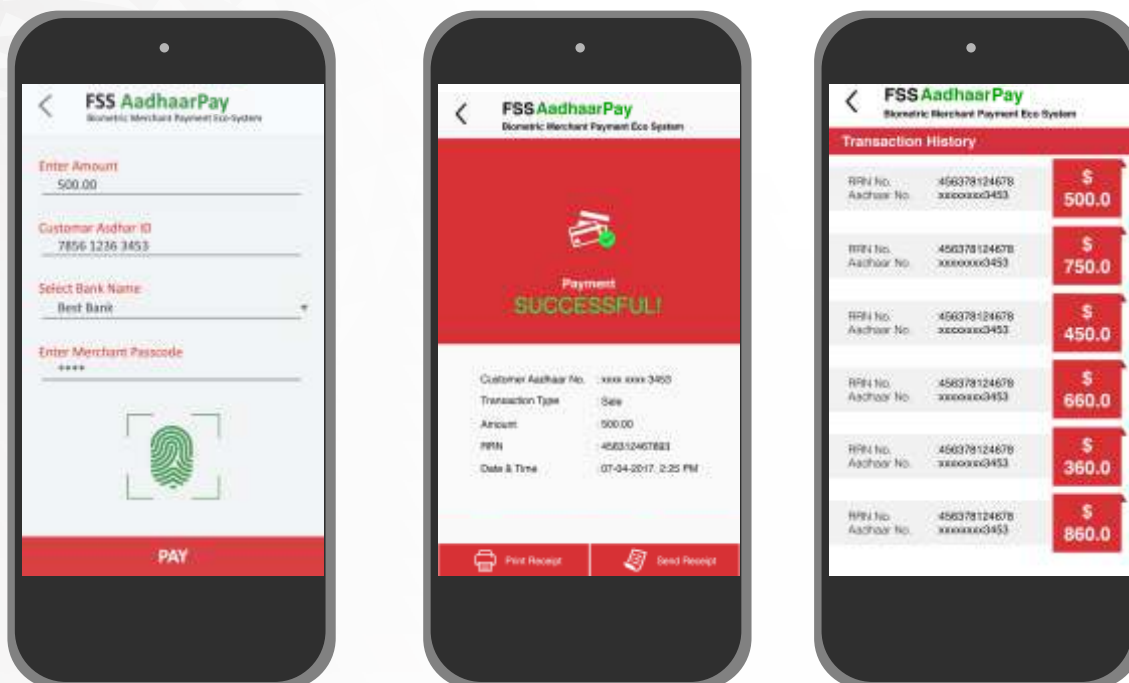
FSS AadhaarPay
Biometric Merchant Payment Eco-System

Enter Amount
500.00

Customar Aadhar ID
7856 1236 3453

Select Bank Name
Best Bank

Enter Merchant Passcode
****

PAY

FSS AadhaarPay
Biometric Merchant Payment Eco System

Payment
SUCCESSFUL!

| Customer Aadhaar No. | xxxx xxxx 3453 |
|---|---|
| Transaction Type | Sale |
| Amount | 500.00 |
| RRN | 458312467893 |
| Date & Time | 07-04-2017, 2:25 PM |

Print Receipt
Send Receipt

FSS AadhaarPay
Biometric Merchant Payment Eco System

Transaction History

RRN No. 456378124678
Aadhaar No. xxxxxxxx3453
$ 500.0

RRN No. 456378124678
Aadhaar No. xxxxxxxx3453
$ 750.0

RRN No. 456378124678
Aadhaar No. xxxxxxxx3453
$ 450.0

RRN No. 456378124678
Aadhaar No. xxxxxxxx3453
$ 660.0

RRN No. 456378124678
Aadhaar No. xxxxxxxx3453
$ 360.0

RRN No. 456378124678
Aadhaar No. xxxxxxxx3453
$ 860.0